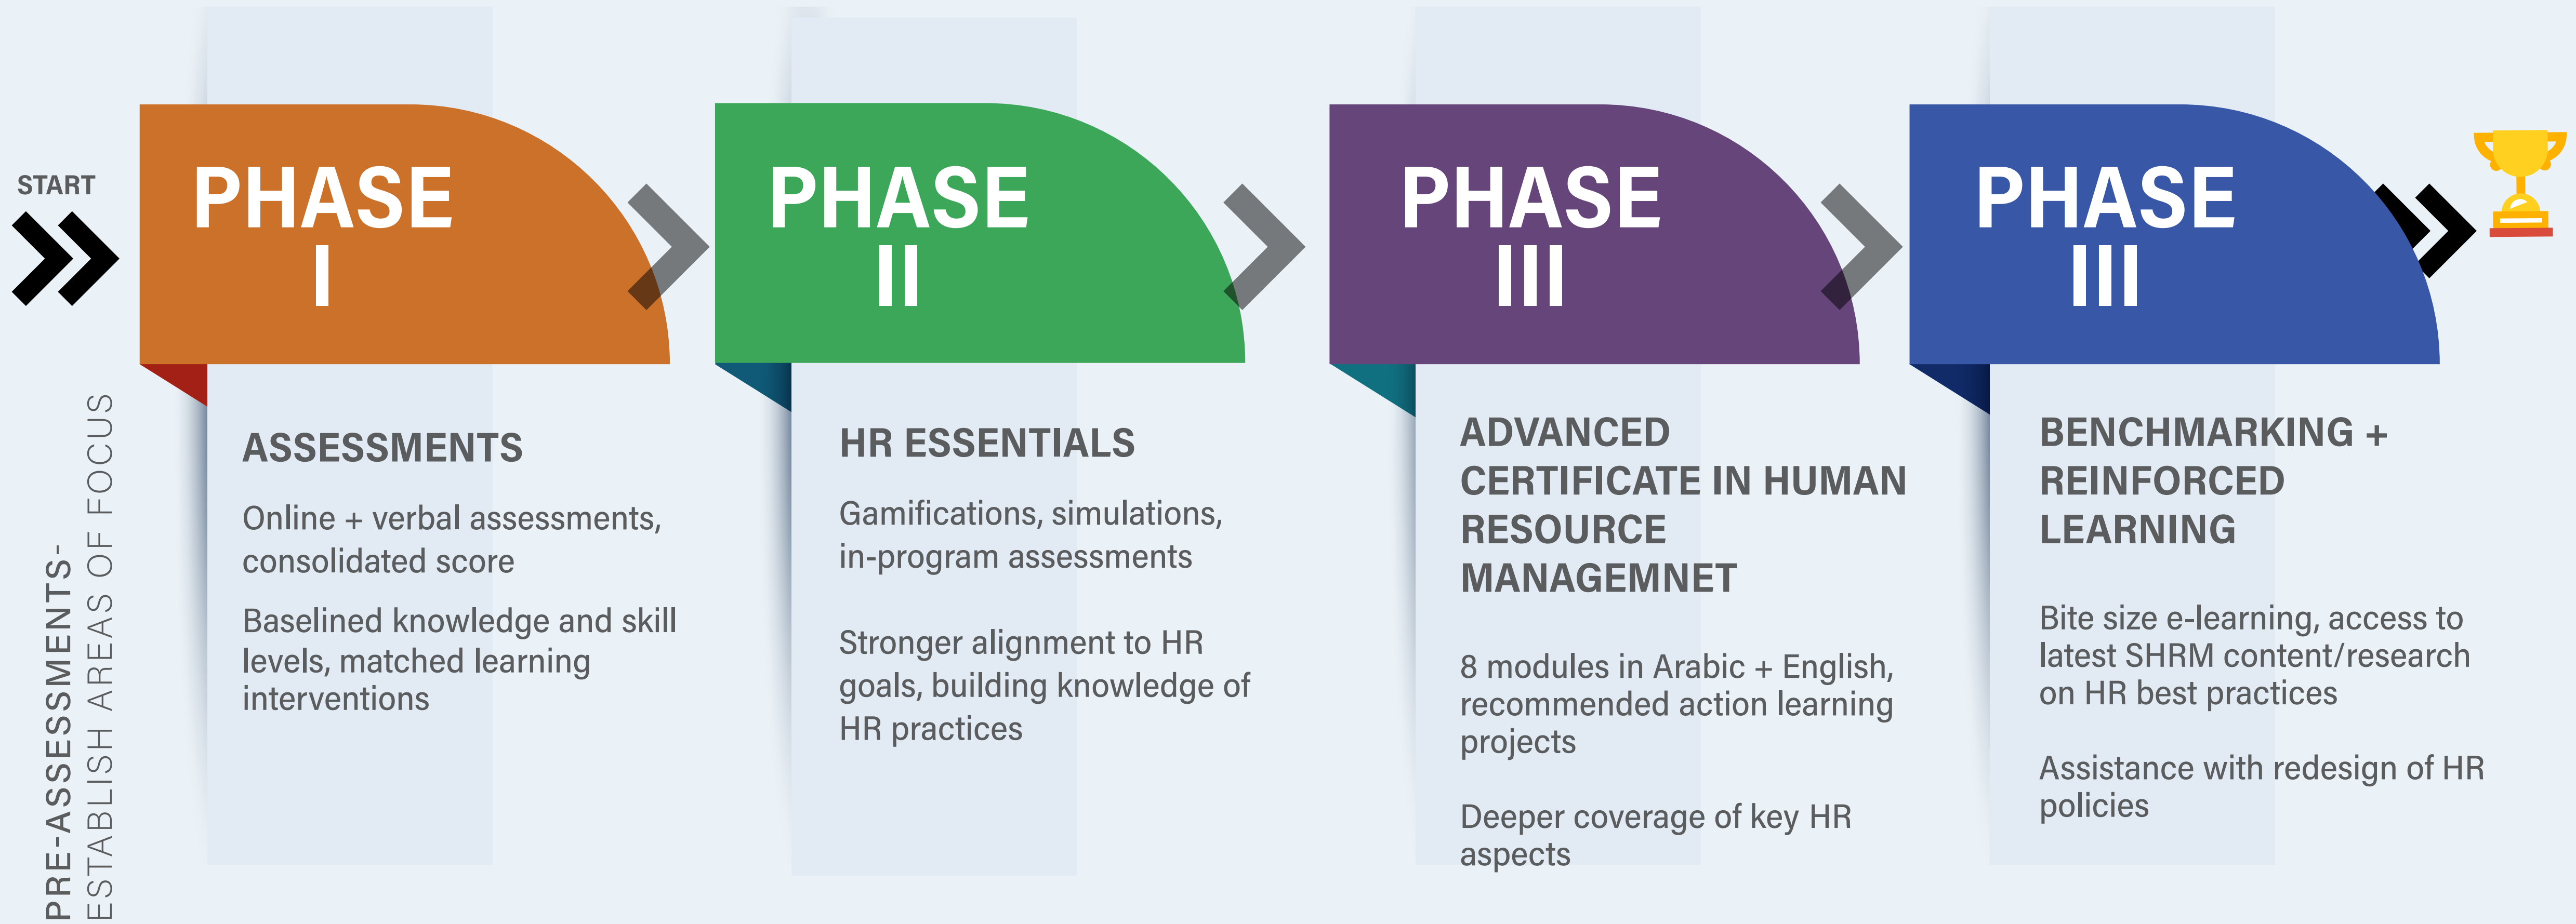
START

PRE-ASSESSMENTS-
ESTABLISH AREAS OF FOCUS

PHASE
I

ASSESSMENTS

Online + verbal assessments, consolidated score

Baselined knowledge and skill levels, matched learning interventions

PHASE
II

HR ESSENTIALS

Gamifications, simulations, in-program assessments

Stronger alignment to HR goals, building knowledge of HR practices

PHASE
III

ADVANCED CERTIFICATE IN HUMAN RESOURCE MANAGEMNET

8 modules in Arabic + English, recommended action learning projects

Deeper coverage of key HR aspects

PHASE
III

BENCHMARKING + REINFORCED LEARNING

Bite size e-learning, access to latest SHRM content/research on HR best practices

Assistance with redesign of HR policies